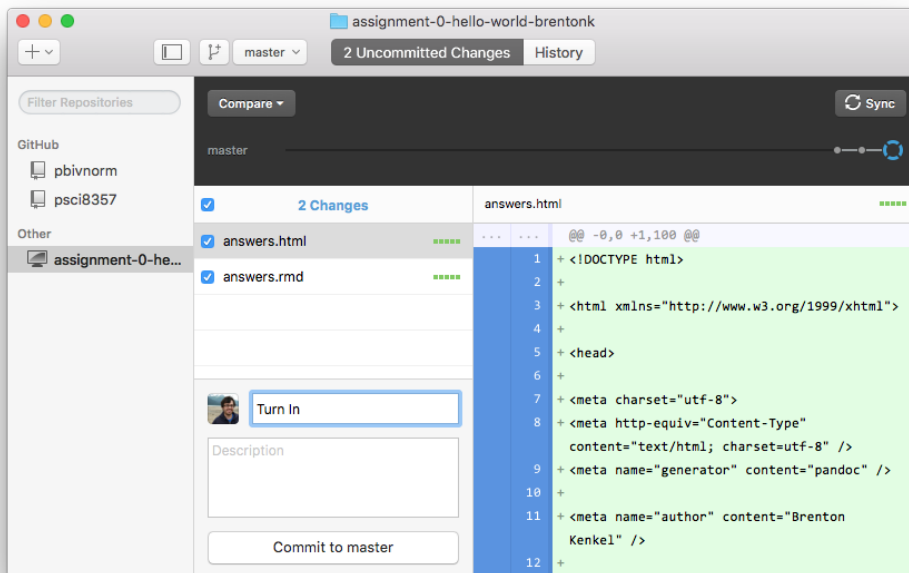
assignment-0-hello-world-brentonk

master

2 Uncommitted Changes

History

Filter Repositories

GitHub

pbivnorm

psci8357

Other

assignment-0-he...

Compare

Sync

master

2 Changes

answers.html

answers.rmd

Turn In

Description

Commit to master

answers.html

... ... @@ -0,0 +1,100 @@

1 + <!DOCTYPE html>

2 +

3 + <html xmlns="http://www.w3.org/1999/xhtml">

4 +

5 + <head>

6 +

7 + <meta charset="utf-8">

8 + <meta http-equiv="Content-Type" content="text/html; charset=utf-8" />

9 + <meta name="generator" content="pandoc" />

10 +

11 + <meta name="author" content="Brenton Kenkel" />

12 +